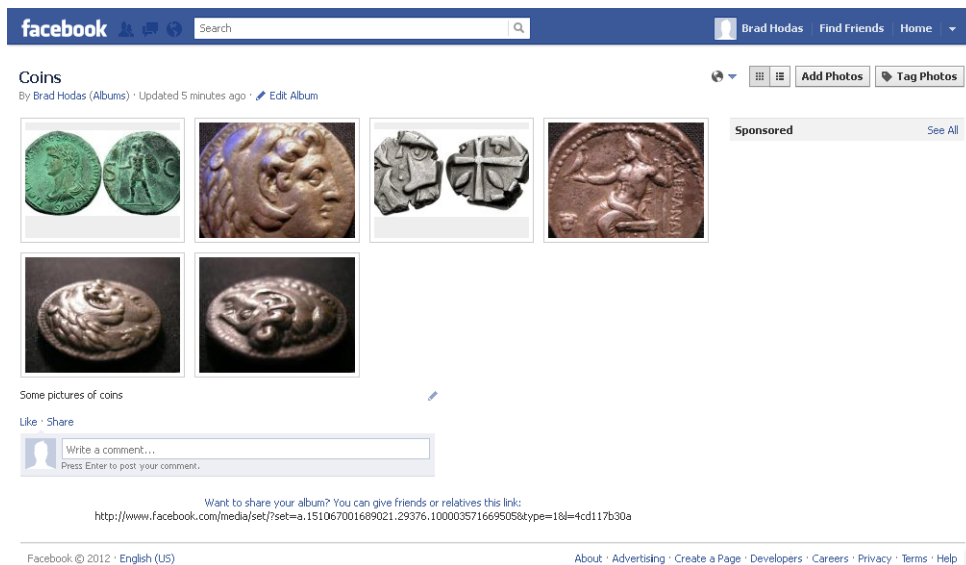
facebook

Search

Brad Hodas | Find Friends | Home

Coins

By Brad Hodas (Albums) · Updated 5 minutes ago · Edit Album

Add Photos

Tag Photos

Sponsored

See All

Some pictures of coins

Like · Share

Write a comment...

Press Enter to post your comment.

Want to share your album? You can give friends or relatives this link:
http://www.facebook.com/media/set/?set=a.151067001689021.29376.100003571669505&type=1&l=4cd117b30a

Facebook © 2012 · English (US)

About · Advertising · Create a Page · Developers · Careers · Privacy · Terms · Help